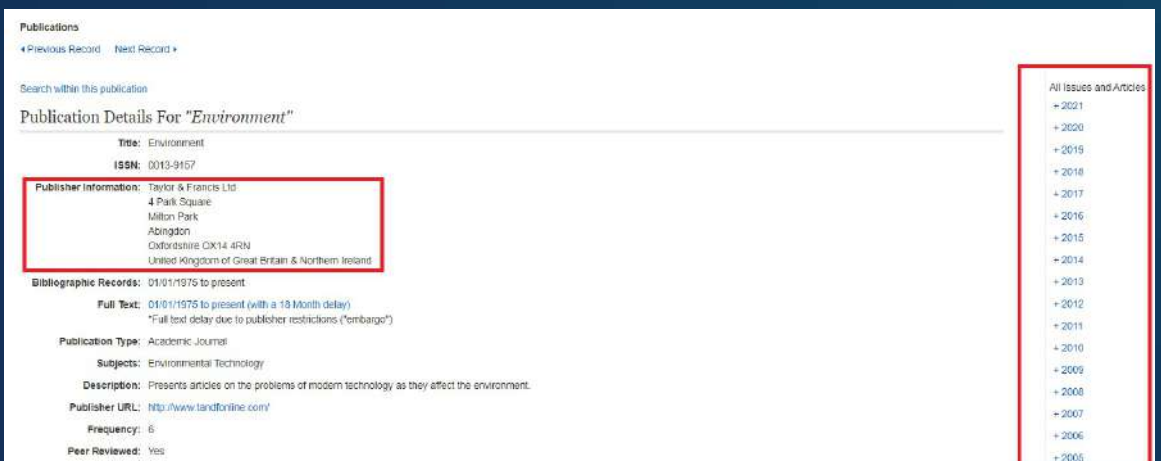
Publications

◂ Previous Record   Next Record ▸

Search within this publication

Publication Details For "Environment"

| | |
|---|---|
| Title: | Environment |
| ISSN: | 0013-9157 |
| Publisher Information: | Taylor & Francis Ltd<br>4 Park Square<br>Milton Park<br>Abingdon<br>Oxfordshire OX14 4RN<br>United Kingdom of Great Britain & Northern Ireland |
| Bibliographic Records: | 01/01/1975 to present |
| Full Text: | 01/01/1975 to present (with a 18 Month delay)<br>*Full text delay due to publisher restrictions ("embargo") |
| Publication Type: | Academic Journal |
| Subjects: | Environmental Technology |
| Description: | Presents articles on the problems of modern technology as they affect the environment. |
| Publisher URL: | http://www.tandfonline.com/ |
| Frequency: | 6 |
| Peer Reviewed: | Yes |

All Issues and Articles
+ 2021
+ 2020
+ 2019
+ 2018
+ 2017
+ 2016
+ 2015
+ 2014
+ 2013
+ 2012
+ 2011
+ 2010
+ 2009
+ 2008
+ 2007
+ 2006
+ 2005